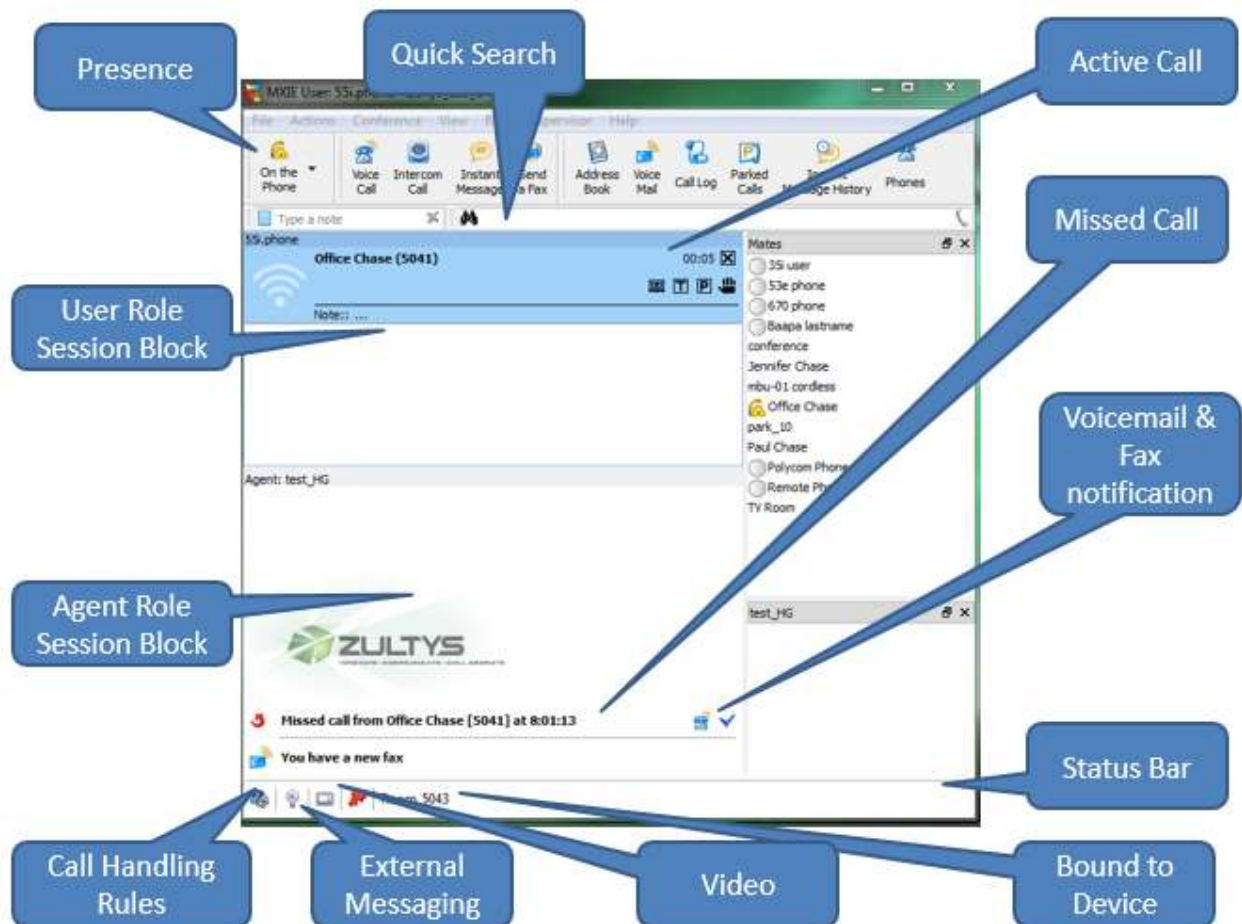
Presence

Quick Search

Active Call

MXIE User: 55i.phone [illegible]

File Actions Conference View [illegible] Supervisor Help

On the Phone

Voice Call

Intercom Call

Instant Message

Send Fax

Address Book

Voice Mail

Call Log

Parked Calls

Instant Message History

Phones

Type a note

55i.phone

Office Chase (5041)

00:05

Note:: ...

Mates

35i user

53e phone

670 phone

Baapa lastname

conference

Jennifer Chase

mbu-01 cordless

Office Chase

park_10

Paul Chase

Polycom Phone

Remote Ph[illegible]

TV Room

Missed Call

User Role Session Block

Voicemail & Fax notification

Agent: test_HG

test_HG

Agent Role Session Block

ZULTYS

Missed call from Office Chase [5041] at 8:01:13

You have a new fax

Status Bar

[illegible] 5043

Call Handling Rules

External Messaging

Video

Bound to Device